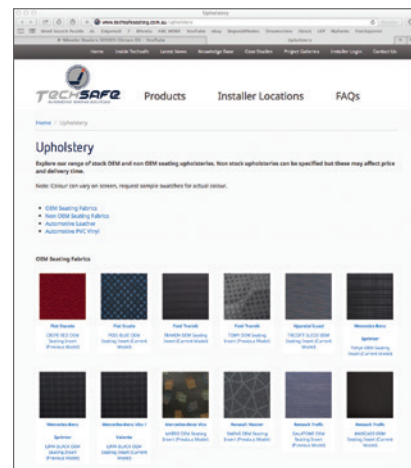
Upholstery

www.techsafeseating.com.au

Home Inside Techsafe Latest News Knowledge Base Case Studies Project Galleries Installer Login Contact Us

TECHSAFE

Products Installer Locations FAQs

Home / Upholstery

Upholstery

Explore our range of stock OEM and non OEM seating upholsteries. Non stock upholsteries can be specified but these may affect price and delivery time.

Note: Colour can vary on screen, request sample swatches for actual colour.

OEM Seating Fabrics
Non OEM Seating Fabrics
Automotive Leather
Automotive PVC Vinyl

OEM Seating Fabrics

Fiat Ducato
Fiat Scudo
Ford Transit
Ford Transit
Hyundai iLoad
Mercedes Benz

Mercedes Benz
Mercedes Benz Vito
Mercedes Benz Vito
Renault Master
Renault Trafic
Renault Trafic